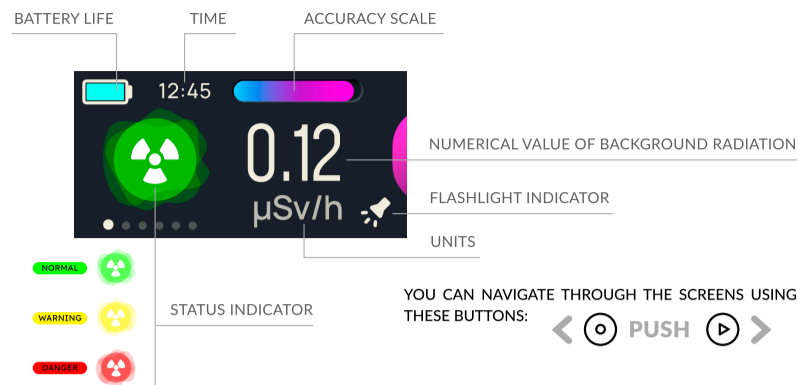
BATTERY LIFE

TIME

ACCURACY SCALE

12:45

0.12

μSv/h

NUMERICAL VALUE OF BACKGROUND RADIATION

FLASHLIGHT INDICATOR

UNITS

NORMAL

WARNING

DANGER

STATUS INDICATOR

YOU CAN NAVIGATE THROUGH THE SCREENS USING THESE BUTTONS:

PUSH